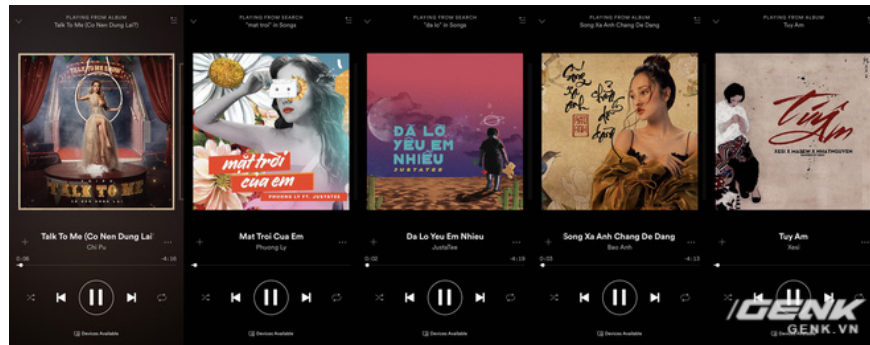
PLAYING FROM ALBUM
Talk To Me (Co Nen Dung Lai?)

TALK TO ME

Talk To Me (Co Nen Dung Lai
Chi Pu
0:06
-4:16

Devices Available

PLAYING FROM SEARCH
"mat troi" in Songs

mặt trời của em
PHUONG LY FT. JUSTATEE

Mat Troi Cua Em
Phuong Ly

Devices Available

PLAYING FROM SEARCH
"da lo" in Songs

ĐÃ LỠ YÊU EM NHIỀU
JUSTATEE

Da Lo Yeu Em Nhieu
JustaTee
0:02
-4:19

Devices Available

PLAYING FROM ALBUM
Song Xa Anh Chang De Dang

Song Xa Anh Chang De Dang
Bao Anh
0:03
-4:13

Devices Available

PLAYING FROM ALBUM
Tuy Am

Túy Âm
XESI X MASEW X NHATNGUYEN

Tuy Am
Xesi

GENK
GENK.VN